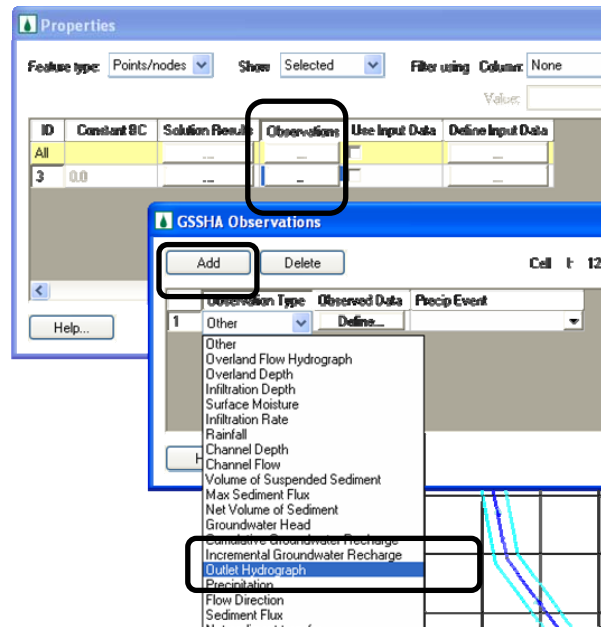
Properties

Feature type: Points/nodes Show Selected Filter using Column: None

Value:

| ID | Constant BC | Solution Results | Observations | Use Input Data | Define Input Data |
|---|---|---|---|---|---|
| All | | ... | ... | | ... |
| 3 | 0.0 | ... | ... | | ... |

Help...

GSSHA Observations

Add Delete Cell I: 12

| | Observation Type | Observed Data | Precip Event |
|---|---|---|---|
| 1 | Other | Define... | |

Other
Overland Flow Hydrograph
Overland Depth
Infiltration Depth
Surface Moisture
Infiltration Rate
Rainfall
Channel Depth
Channel Flow
Volume of Suspended Sediment
Max Sediment Flux
Net Volume of Sediment
Groundwater Head
Cumulative Groundwater Recharge
Incremental Groundwater Recharge
Outlet Hydrograph
Precipitation
Flow Direction
Sediment Flux
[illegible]

H